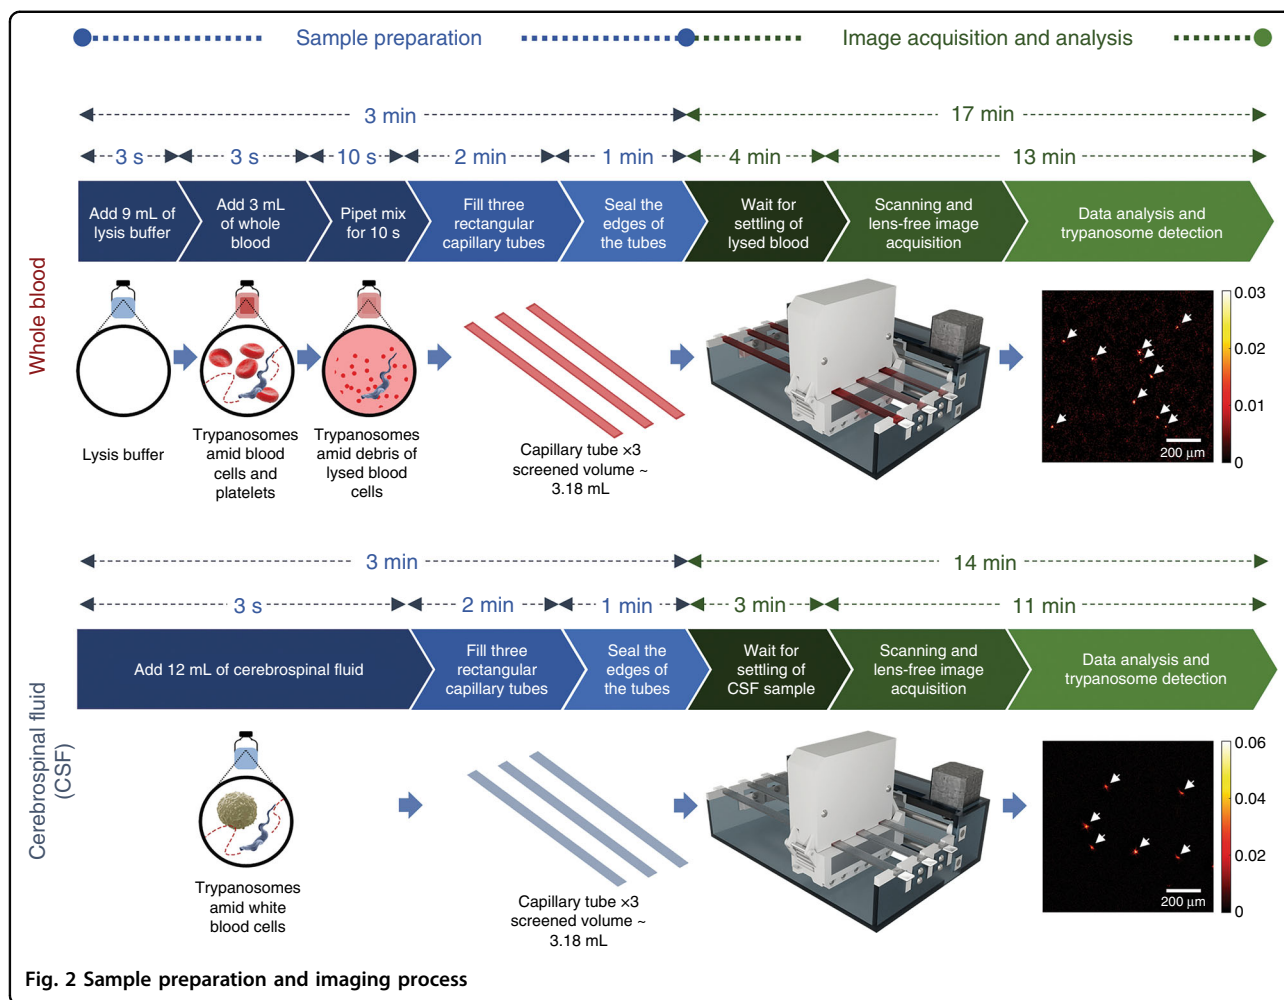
Sample preparation

Image acquisition and analysis

3 min

17 min

3 s

3 s

10 s

2 min

1 min

4 min

13 min

Add 9 mL of lysis buffer

Add 3 mL of whole blood

Pipet mix for 10 s

Fill three rectangular capillary tubes

Seal the edges of the tubes

Wait for settling of lysed blood

Scanning and lens-free image acquisition

Data analysis and trypanosome detection

Whole blood

Lysis buffer

Trypanosomes amid blood cells and platelets

Trypanosomes amid debris of lysed blood cells

Capillary tube ×3 screened volume ~ 3.18 mL

200 μm

0.03

0.02

0.01

0

3 min

14 min

3 s

2 min

1 min

3 min

11 min

Add 12 mL of cerebrospinal fluid

Fill three rectangular capillary tubes

Seal the edges of the tubes

Wait for settling of CSF sample

Scanning and lens-free image acquisition

Data analysis and trypanosome detection

Cerebrospinal fluid (CSF)

Trypanosomes amid white blood cells

Capillary tube ×3 screened volume ~ 3.18 mL

200 μm

0.06

0.04

0.02

0

Fig. 2 Sample preparation and imaging process